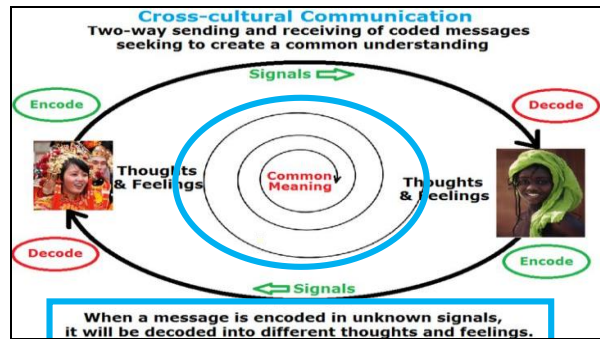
Cross-cultural Communication
Two-way sending and receiving of coded messages seeking to create a common understanding

Signals

Encode

Decode

Thoughts & Feelings

Common Meaning

Thoughts & Feelings

Decode

Encode

Signals

When a message is encoded in unknown signals, it will be decoded into different thoughts and feelings.